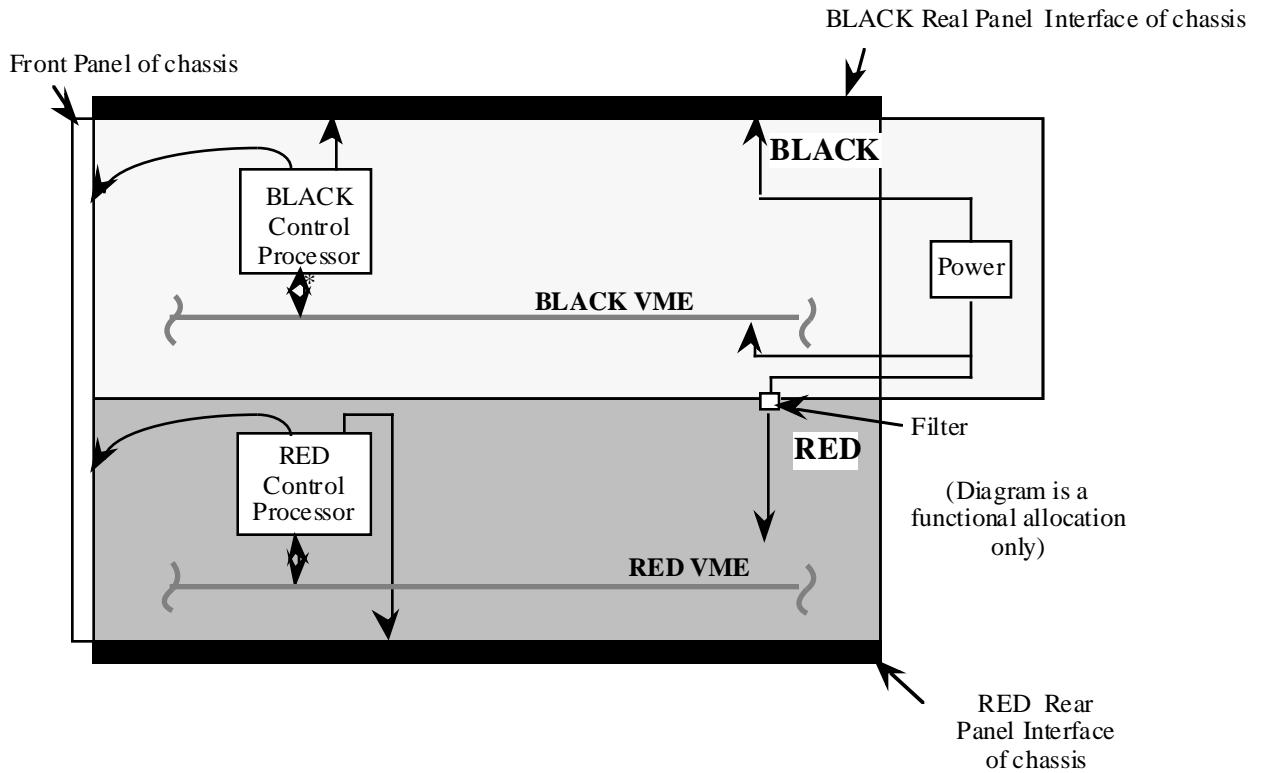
BLACK Real Panel Interface of chassis

Front Panel of chassis

BLACK

BLACK Control Processor

Power

*

BLACK VME

Filter

RED

RED Control Processor

(Diagram is a functional allocation only)

RED VME

RED Rear Panel Interface of chassis